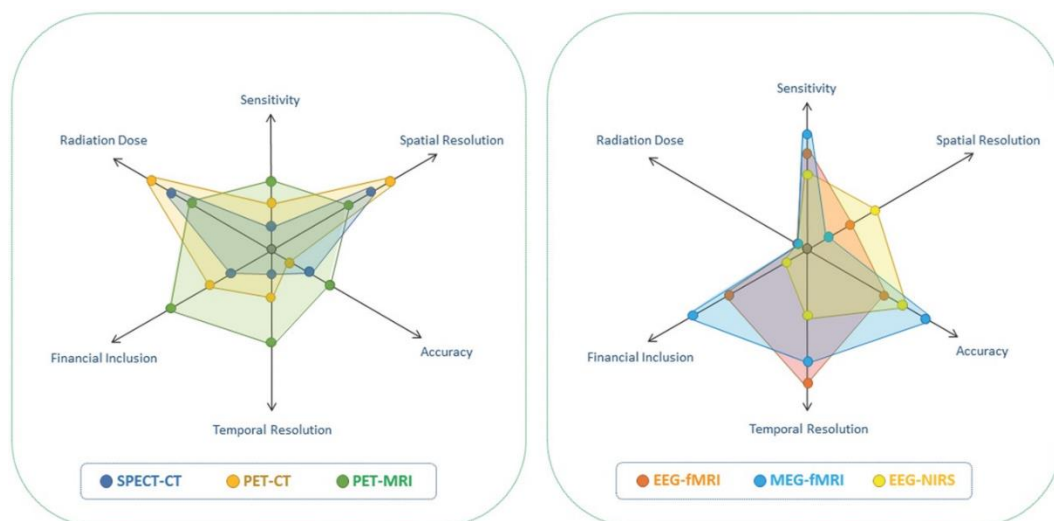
Sensitivity
Radiation Dose
Spatial Resolution
Financial Inclusion
Accuracy
Temporal Resolution
SPECT-CT PET-CT PET-MRI

Sensitivity
Radiation Dose
Spatial Resolution
Financial Inclusion
Accuracy
Temporal Resolution
EEG-fMRI MEG-fMRI EEG-NIRS